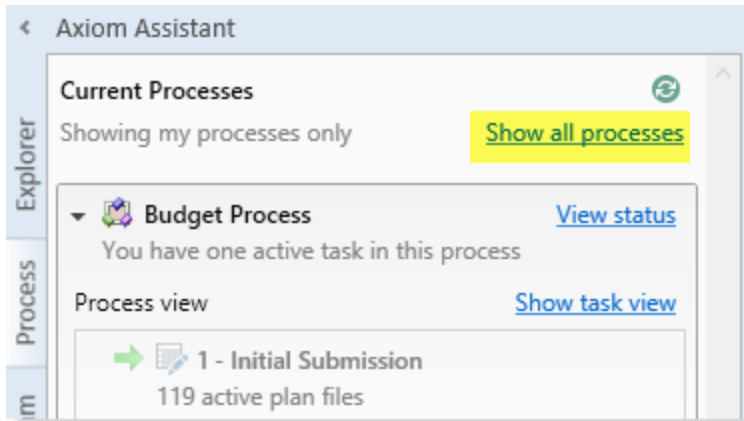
Axiom Assistant

Explorer

Process

m

Current Processes

Showing my processes only

Show all processes

Budget Process

View status

You have one active task in this process

Process view

Show task view

1 - Initial Submission

119 active plan files